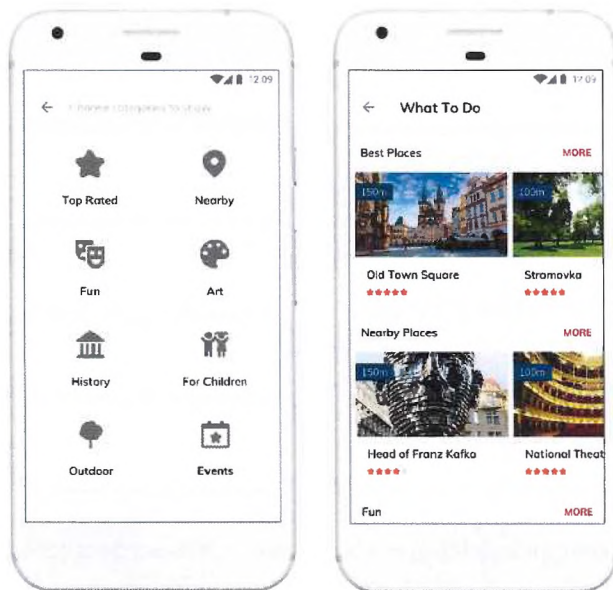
12:09

← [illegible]

Top Rated

Nearby

Fun

Art

History

For Children

Outdoor

Events

12:09

← What To Do

Best Places

MORE

150m

100m

Old Town Square

Stromovka

Nearby Places

MORE

150m

100m

Head of Franz Kafka

National Theat

Fun

MORE